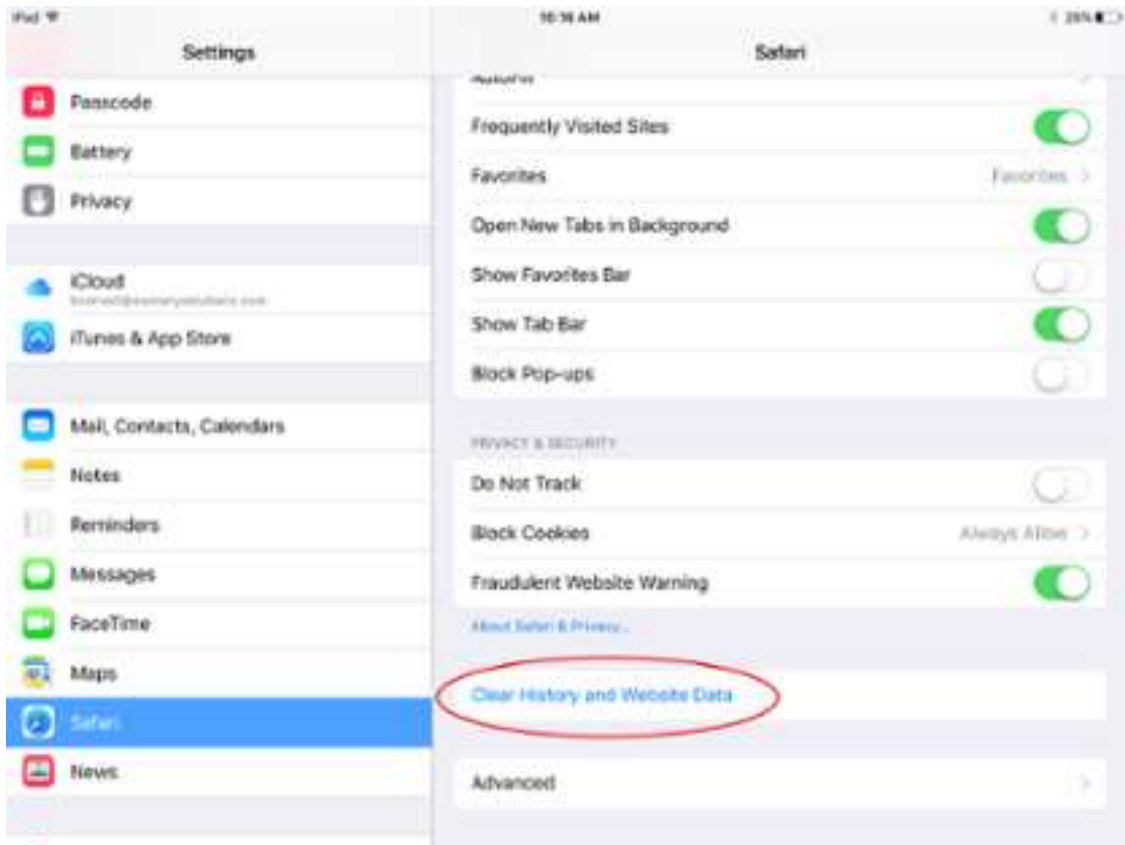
iPad
10:16 AM
25%

Settings

Passcode
Battery
Privacy

iCloud
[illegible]
iTunes & App Store

Mail, Contacts, Calendars
Notes
Reminders
Messages
FaceTime
Maps
Safari
News

Safari

AutoFill
Frequently Visited Sites
Favorites
Favorites
Open New Tabs in Background
Show Favorites Bar
Show Tab Bar
Block Pop-ups

PRIVACY & SECURITY
Do Not Track
Block Cookies
Always Allow
Fraudulent Website Warning
About Safari & Privacy...

Clear History and Website Data

Advanced